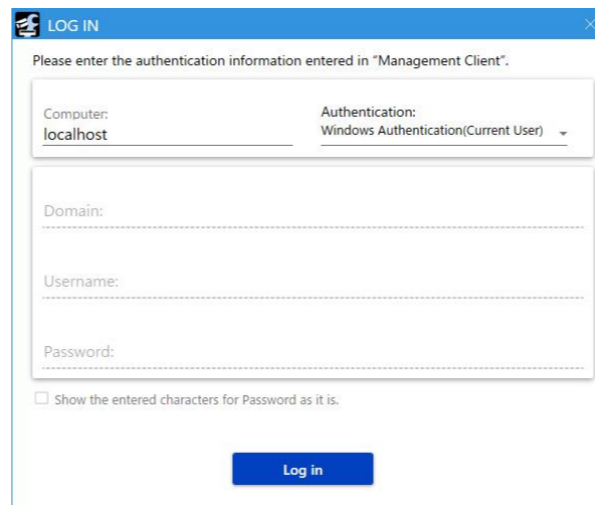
LOG IN

Please enter the authentication information entered in "Management Client".

Computer:
localhost

Authentication:
Windows Authentication(Current User)

Domain:

Username:

Password:

Show the entered characters for Password as it is.

Log in